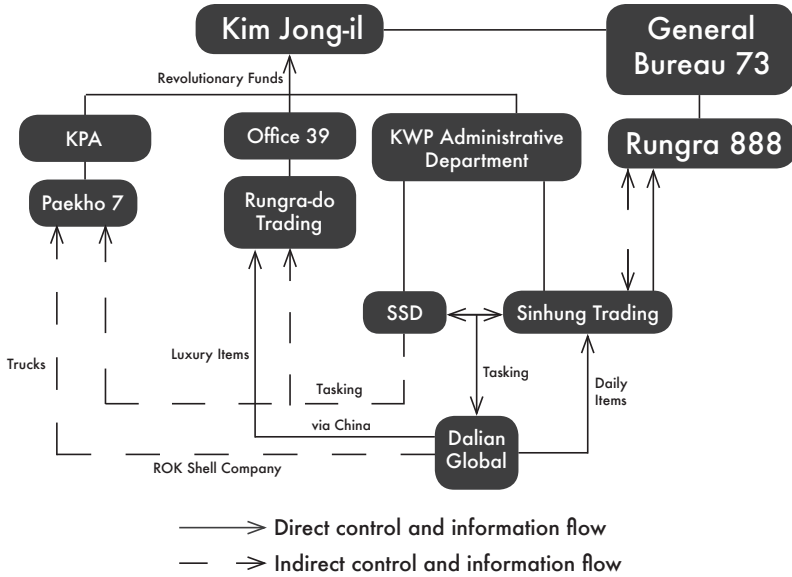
Kim Jong-il

General Bureau 73

Revolutionary Funds

KPA

Office 39

KWP Administrative Department

Rungra 888

Paekho 7

Rungra-do Trading

SSD

Sinhung Trading

Trucks

Luxury Items

Tasking

Tasking

Daily Items

via China

Dalian Global

ROK Shell Company

Direct control and information flow

Indirect control and information flow